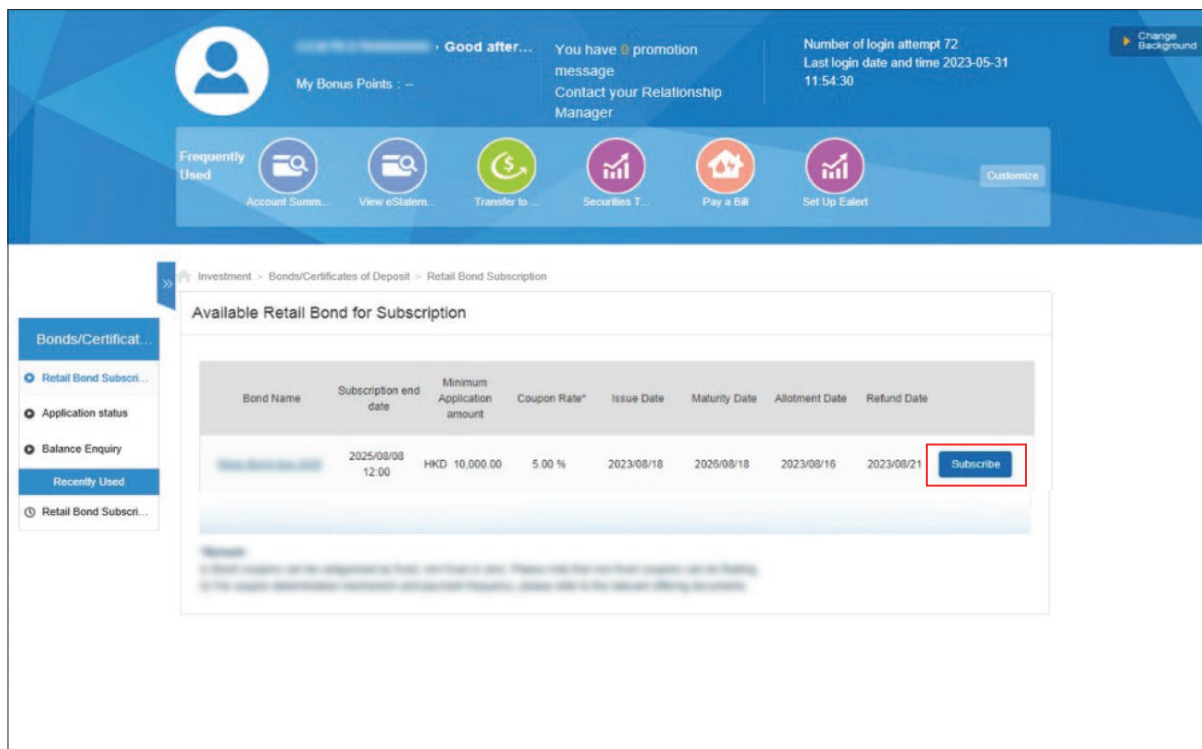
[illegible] , Good after...

My Bonus Points : --

You have 0 promotion message
Contact your Relationship Manager

Number of login attempt 72
Last login date and time 2023-05-31 11:54:30

Change Background

Frequently Used

Account Summ...

View eStatem...

Transfer to ...

Securities T...

Pay a Bill

Set Up Ealert

Customize

Investment > Bonds/Certificates of Deposit > Retail Bond Subscription

Bonds/Certificat...

Retail Bond Subscri...

Application status

Balance Enquiry

Recently Used

Retail Bond Subscri...

Available Retail Bond for Subscription

| Bond Name | Subscription end date | Minimum Application amount | Coupon Rate* | Issue Date | Maturity Date | Allotment Date | Refund Date | |
|---|---|---|---|---|---|---|---|---|
| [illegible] | 2025/08/08 12:00 | HKD 10,000.00 | 5.00 % | 2023/08/18 | 2026/08/18 | 2023/08/16 | 2023/08/21 | Subscribe |

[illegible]
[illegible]
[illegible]